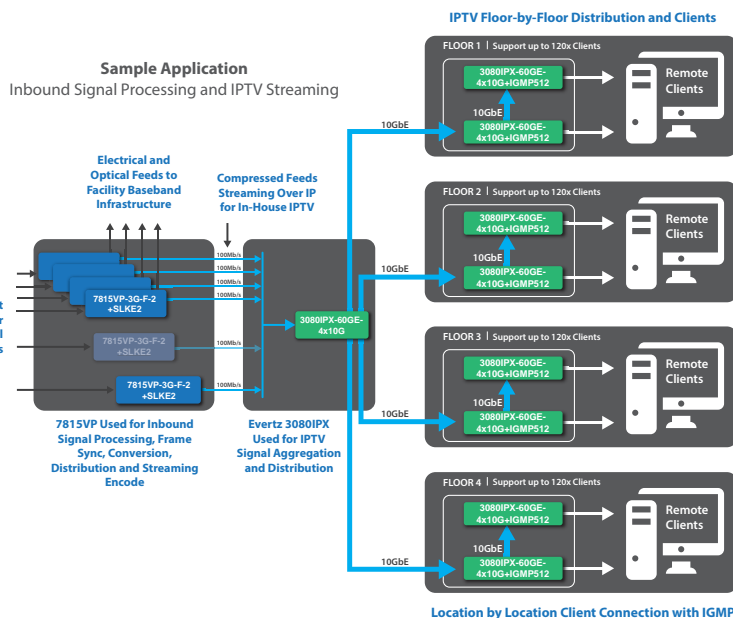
IPTV Floor-by-Floor Distribution and Clients

Sample Application

Inbound Signal Processing and IPTV Streaming

FLOOR 1 | Support up to 120x Clients

3080IPX-60GE-4x10G+IGMP512

10GbE

3080IPX-60GE-4x10G+IGMP512

Remote Clients

10GbE

FLOOR 2 | Support up to 120x Clients

3080IPX-60GE-4x10G+IGMP512

10GbE

3080IPX-60GE-4x10G+IGMP512

Remote Clients

10GbE

Electrical and Optical Feeds to Facility Baseband Infrastructure

Compressed Feeds Streaming Over IP for In-House IPTV

100Mb/s

100Mb/s

100Mb/s

100Mb/s

7815VP-3G-F-2 +SLKE2

7815VP-3G-F-2 +SLKE2

100Mb/s

7815VP-3G-F-2 +SLKE2

100Mb/s

3080IPX-60GE-4x10G

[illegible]

FLOOR 3 | Support up to 120x Clients

3080IPX-60GE-4x10G+IGMP512

10GbE

3080IPX-60GE-4x10G+IGMP512

Remote Clients

10GbE

7815VP Used for Inbound Signal Processing, Frame Sync, Conversion, Distribution and Streaming Encode

Evertz 3080IPX Used for IPTV Signal Aggregation and Distribution

FLOOR 4 | Support up to 120x Clients

3080IPX-60GE-4x10G+IGMP512

10GbE

3080IPX-60GE-4x10G+IGMP512

Remote Clients

10GbE

Location by Location Client Connection with IGMP